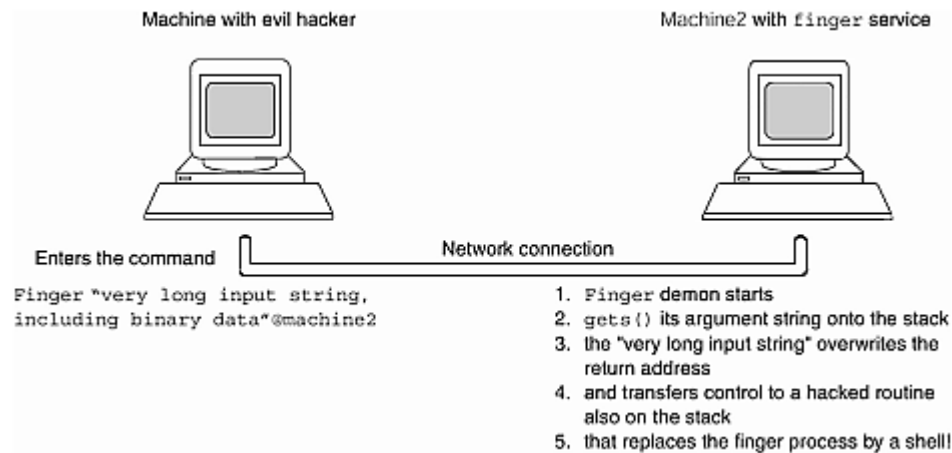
Machine with evil hacker

Machine2 with finger service

Enters the command

Network connection

Finger "very long input string, including binary data"@machine2

1. Finger demon starts
2. gets() its argument string onto the stack
3. the "very long input string" overwrites the return address
4. and transfers control to a hacked routine also on the stack
5. that replaces the finger process by a shell!